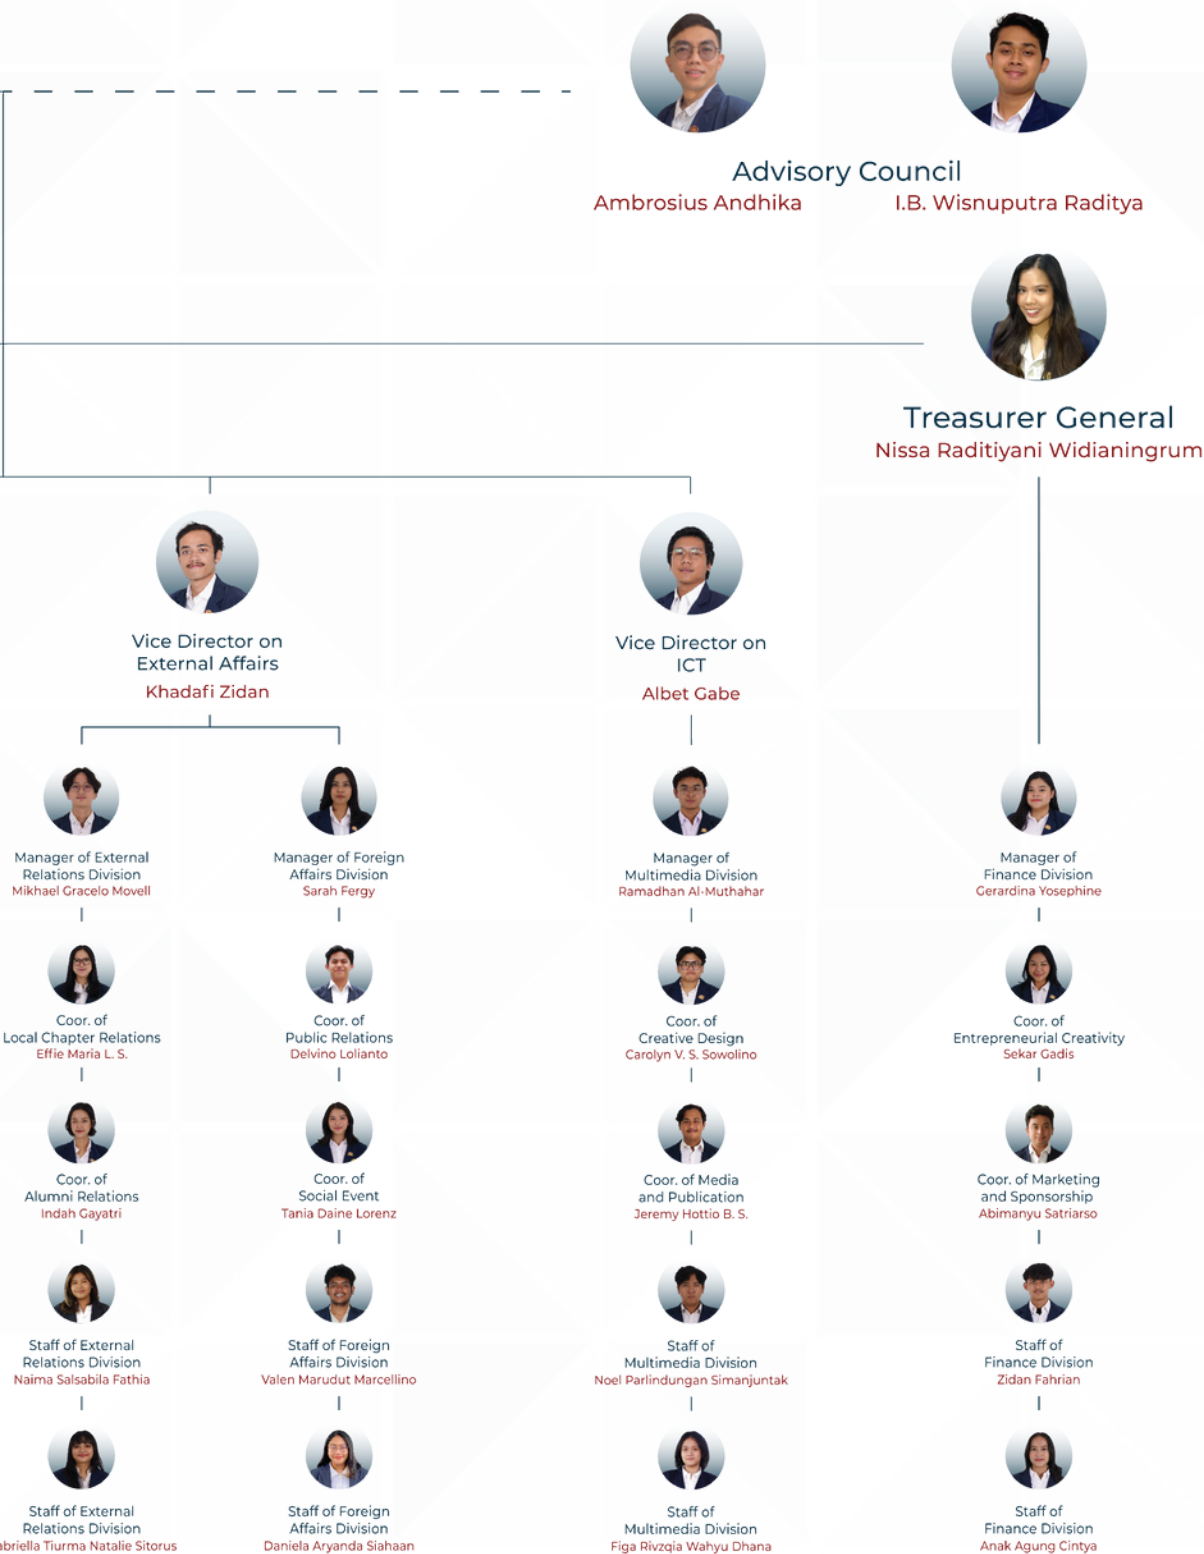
Advisory Council
Ambrosius Andhika
I.B. Wisnuputra Raditya

Treasurer General
Nissa Raditiyani Widianingrum

Vice Director on External Affairs
Khadafi Zidan

Vice Director on ICT
Albet Gabe

Manager of External Relations Division
Mikhael Gracelo Movell

Coor. of Local Chapter Relations
Effie Maria L. S.

Coor. of Alumni Relations
Indah Gayatri

Staff of External Relations Division
Naima Salsabila Fathia

Staff of External Relations Division
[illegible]briella Tiurma Natalie Sitorus

Manager of Foreign Affairs Division
Sarah Fergy

Coor. of Public Relations
Delvino Lolianto

Coor. of Social Event
Tania Daine Lorenz

Staff of Foreign Affairs Division
Valen Marudut Marcellino

Staff of Foreign Affairs Division
Daniela Aryanda Siahaan

Manager of Multimedia Division
Ramadhan Al-Muthahar

Coor. of Creative Design
Carolyn V. S. Sowolino

Coor. of Media and Publication
Jeremy Hottio B. S.

Staff of Multimedia Division
Noel Parlindungan Simanjuntak

Staff of Multimedia Division
Figa Rivzqia Wahyu Dhana

Manager of Finance Division
Gerardina Yosephine

Coor. of Entrepreneurial Creativity
Sekar Gadis

Coor. of Marketing and Sponsorship
Abimanyu Satriarso

Staff of Finance Division
Zidan Fahrian

Staff of Finance Division
Anak Agung Cintya